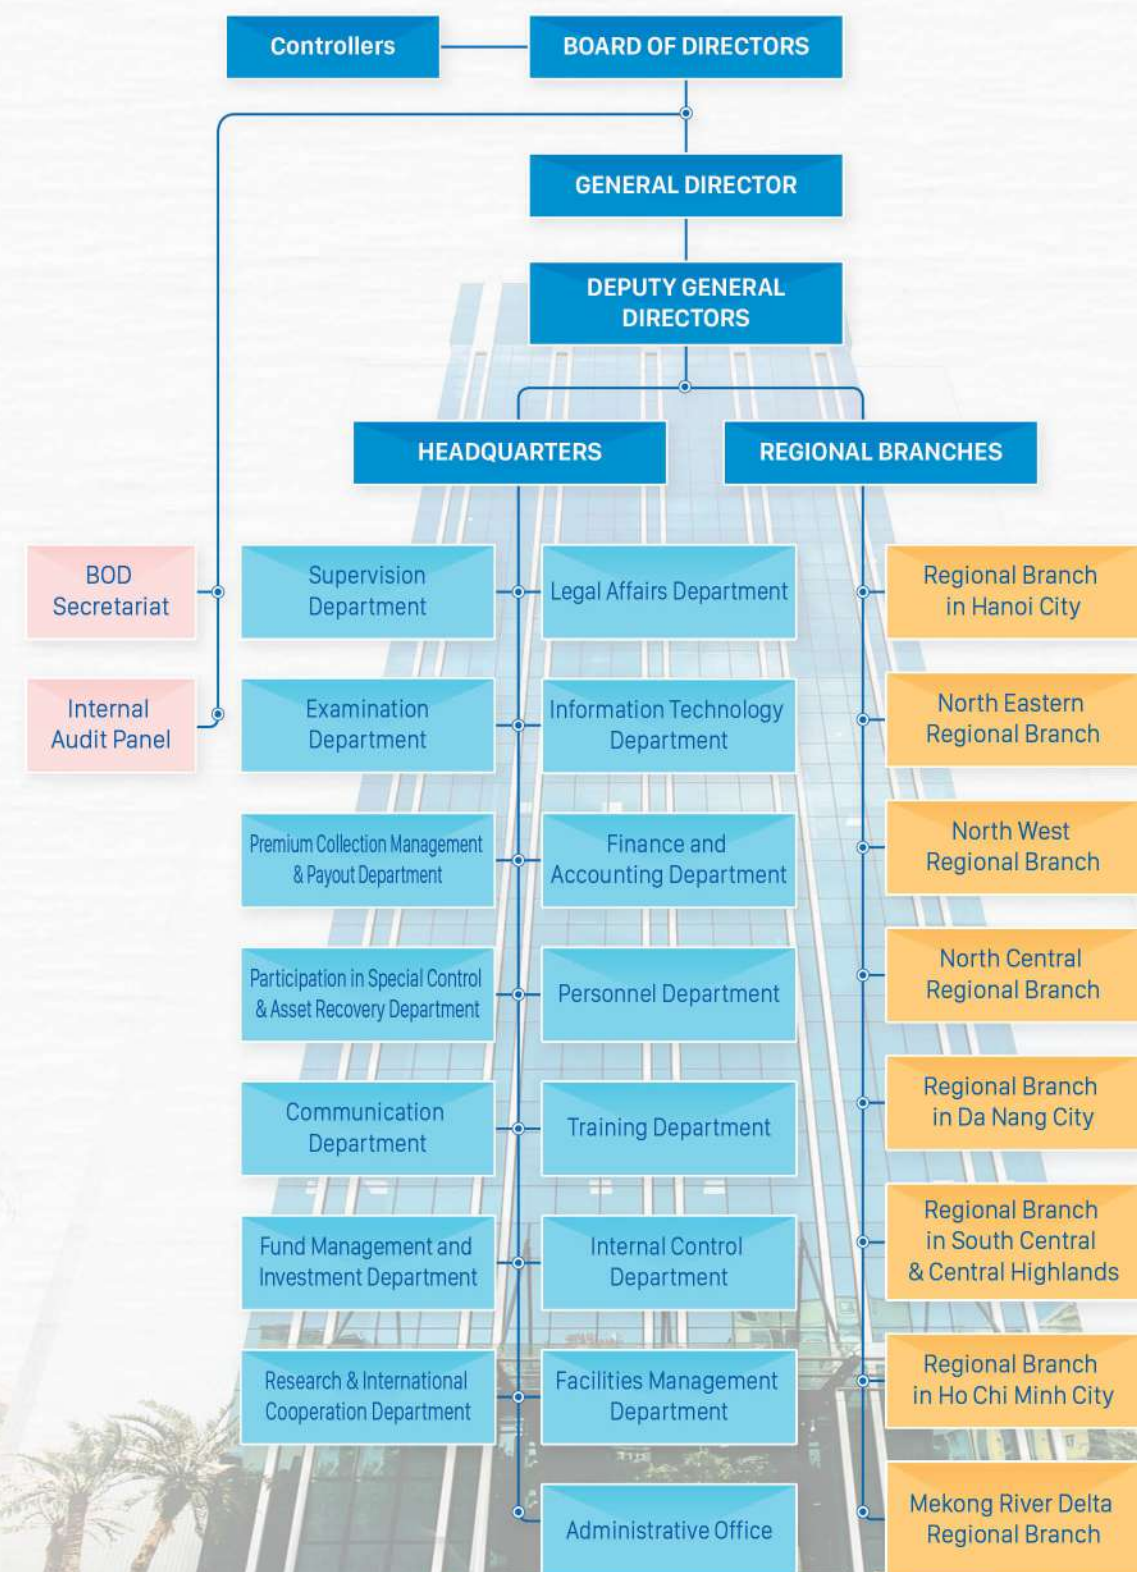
Controllers

BOARD OF DIRECTORS

GENERAL DIRECTOR

DEPUTY GENERAL DIRECTORS

HEADQUARTERS

REGIONAL BRANCHES

BOD Secretariat

Internal Audit Panel

Supervision Department

Legal Affairs Department

Examination Department

Information Technology Department

Premium Collection Management & Payout Department

Finance and Accounting Department

Participation in Special Control & Asset Recovery Department

Personnel Department

Communication Department

Training Department

Fund Management and Investment Department

Internal Control Department

Research & International Cooperation Department

Facilities Management Department

Administrative Office

Regional Branch in Hanoi City

North Eastern Regional Branch

North West Regional Branch

North Central Regional Branch

Regional Branch in Da Nang City

Regional Branch in South Central & Central Highlands

Regional Branch in Ho Chi Minh City

Mekong River Delta Regional Branch